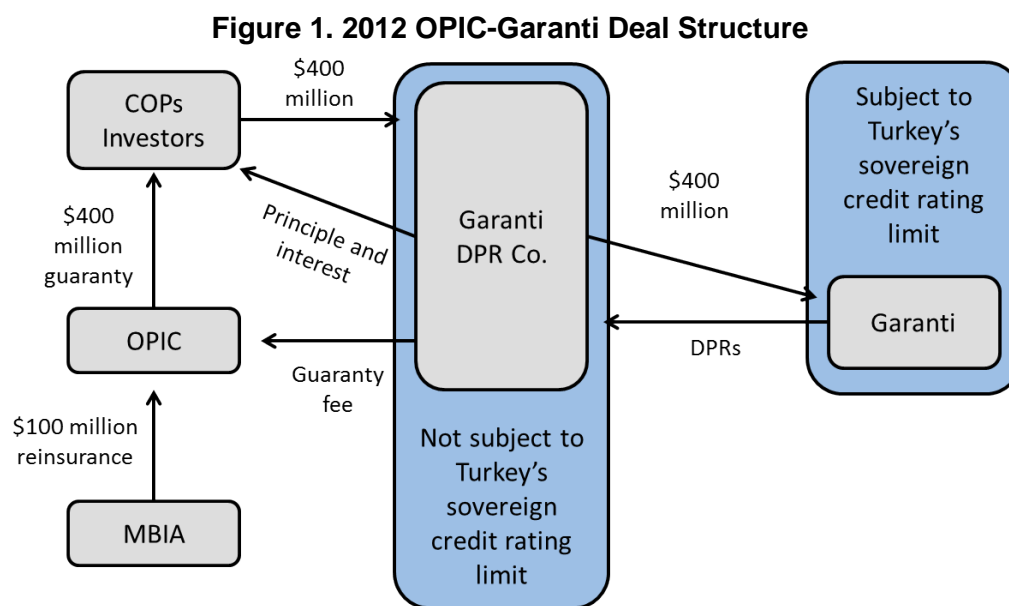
Figure 1. 2012 OPIC-Garanti Deal Structure

COPs Investors

\$400 million

\$400 million guaranty

Principle and interest

OPIC

Guaranty fee

\$100 million reinsurance

MBIA

Garanti DPR Co.

Not subject to Turkey's sovereign credit rating limit

\$400 million

DPRs

Subject to Turkey's sovereign credit rating limit

Garanti